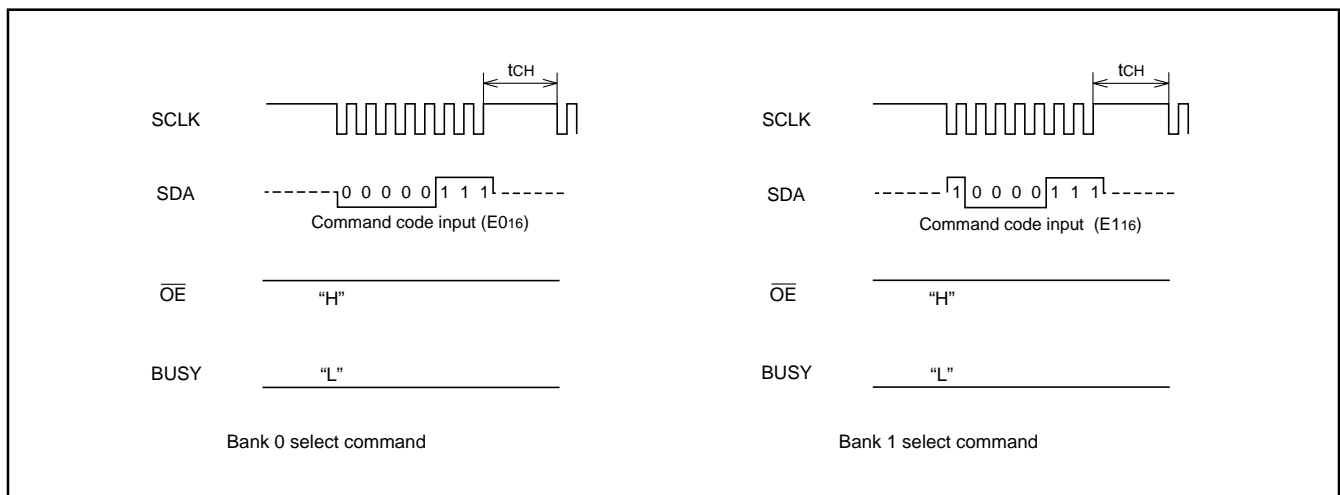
tCH

SCLK

SDA 0 0 0 0 0 1 1 1

Command code input ($E0_{16}$)

$\overline{OE}$ “H”

BUSY “L”

Bank 0 select command

tCH

SCLK

SDA 1 0 0 0 0 1 1 1

Command code input ($E1_{16}$)

$\overline{OE}$ “H”

BUSY “L”

Bank 1 select command